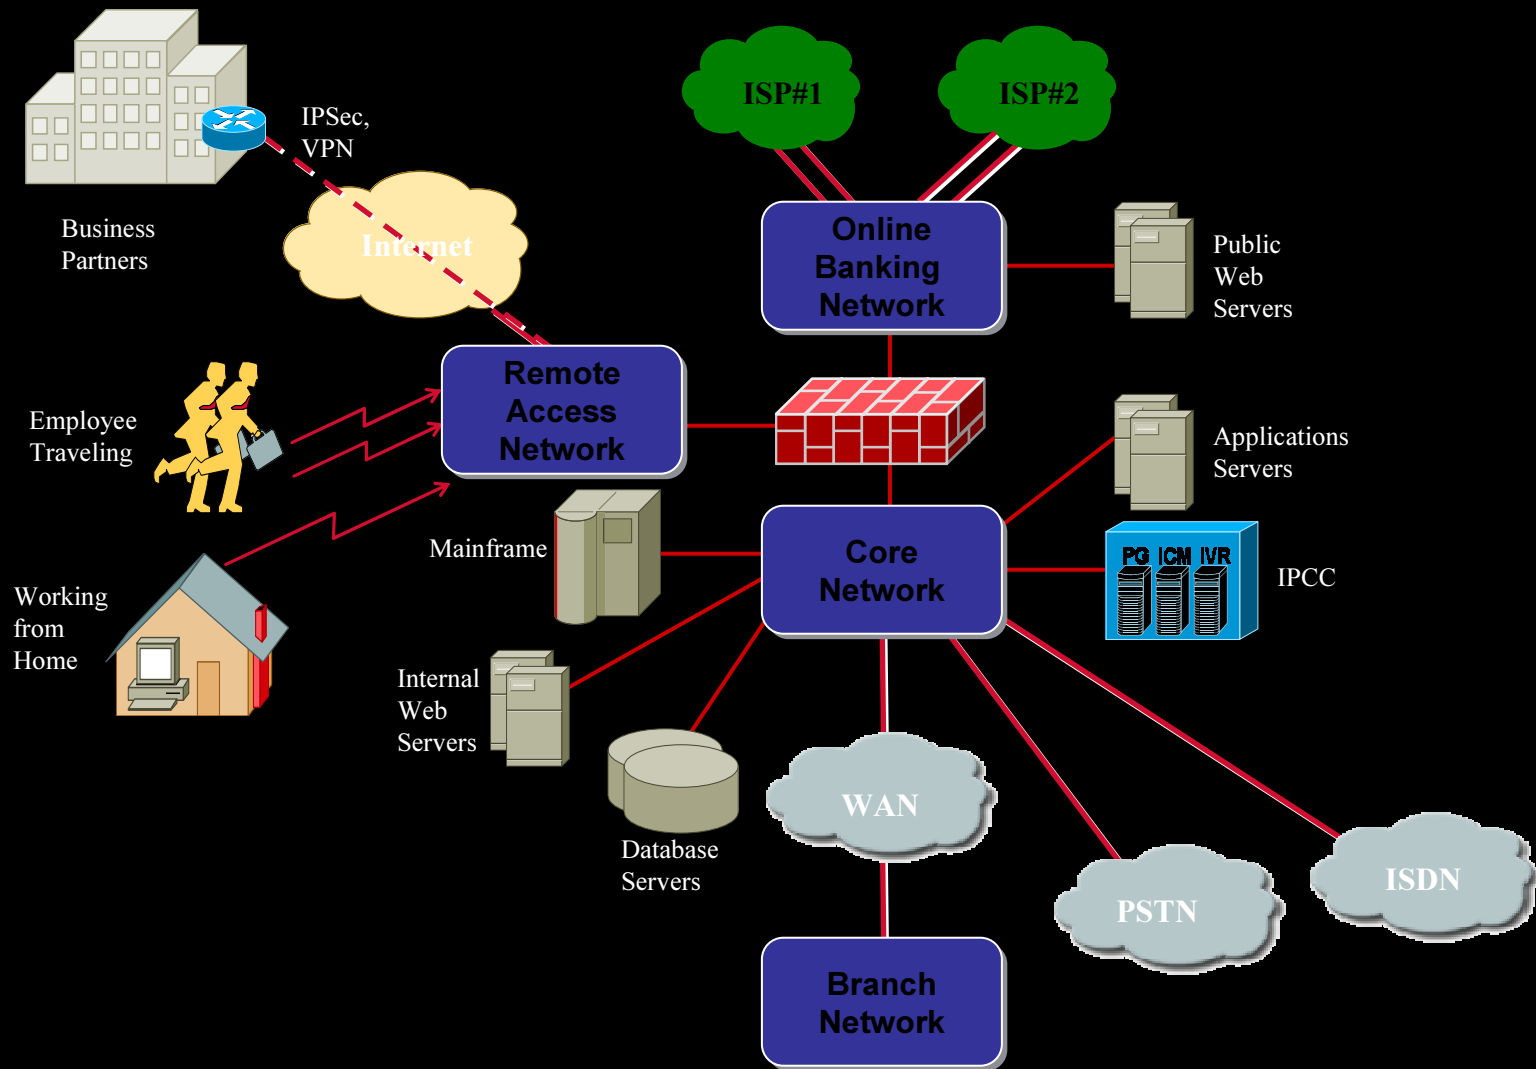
IPSec, VPN

Business Partners

Internet

ISP#1

ISP#2

Online Banking Network

Public Web Servers

Employee Traveling

Remote Access Network

Applications Servers

Mainframe

Core Network

PG ICM IVR

IPCC

Working from Home

Internal Web Servers

Database Servers

WAN

PSTN

ISDN

Branch Network